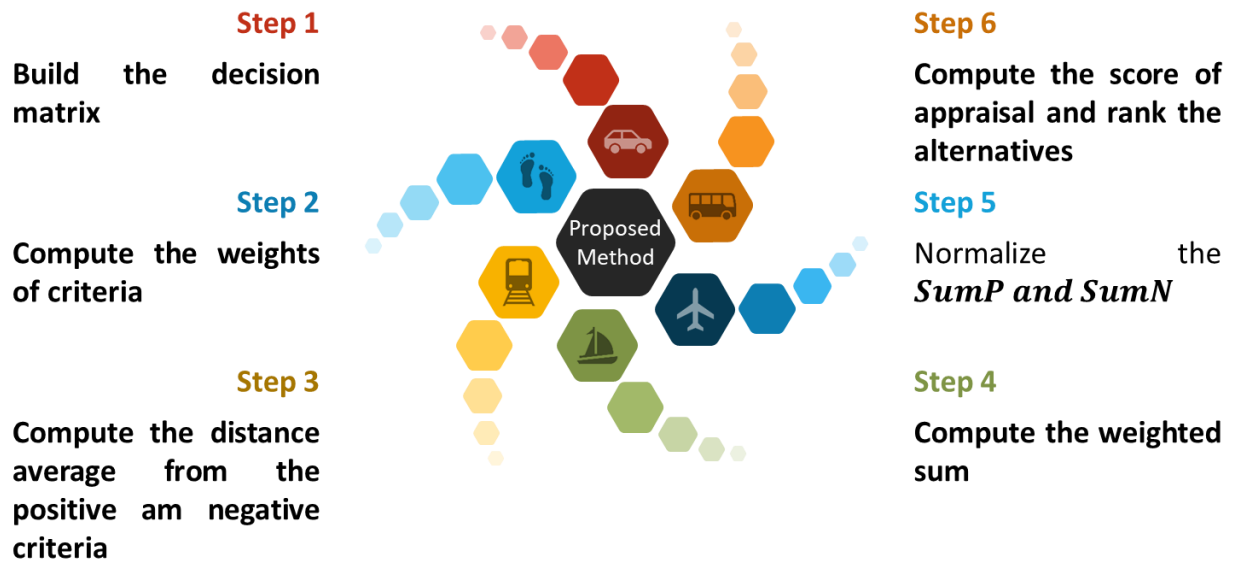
Step 1

Build the decision matrix

Step 2

Compute the weights of criteria

Step 3

Compute the distance average from the positive am negative criteria

Proposed Method

Step 6

Compute the score of appraisal and rank the alternatives

Step 5

Normalize the $SumP\ and\ SumN$

Step 4

Compute the weighted sum